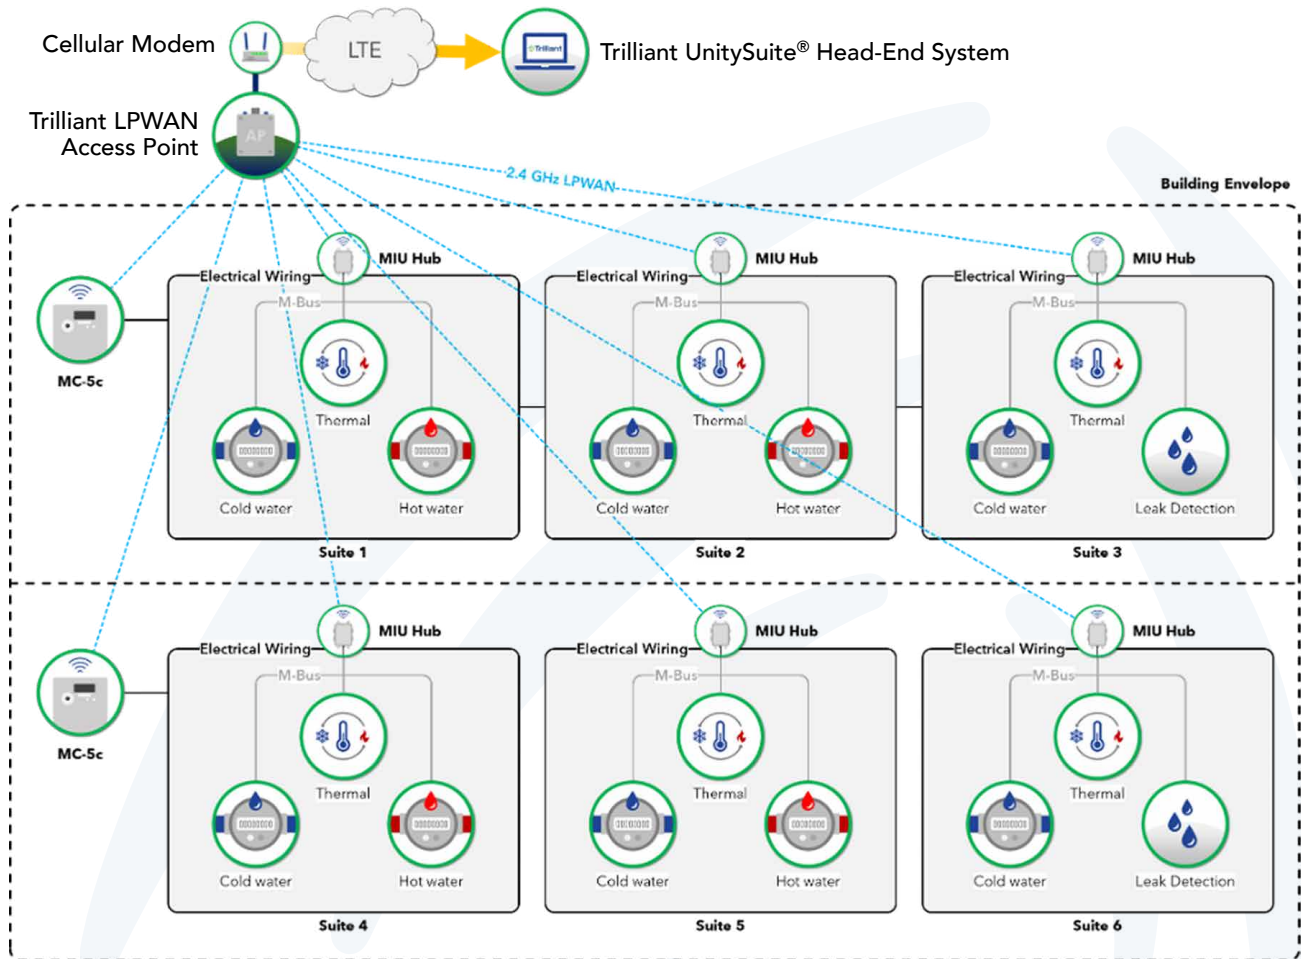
Cellular Modem

LTE

Trilliant

Trilliant UnitySuite® Head-End System

Trilliant LPWAN Access Point

AP

2.4 GHz LPWAN

Building Envelope

MC-5c

MIU Hub

Electrical Wiring

M-Bus

Thermal

Cold water

Hot water

Suite 1

MIU Hub

Electrical Wiring

M-Bus

Thermal

Cold water

Hot water

Suite 2

MIU Hub

Electrical Wiring

M-Bus

Thermal

Cold water

Leak Detection

Suite 3

MC-5c

MIU Hub

Electrical Wiring

M-Bus

Thermal

Cold water

Hot water

Suite 4

MIU Hub

Electrical Wiring

M-Bus

Thermal

Cold water

Hot water

Suite 5

MIU Hub

Electrical Wiring

M-Bus

Thermal

Cold water

Leak Detection

Suite 6